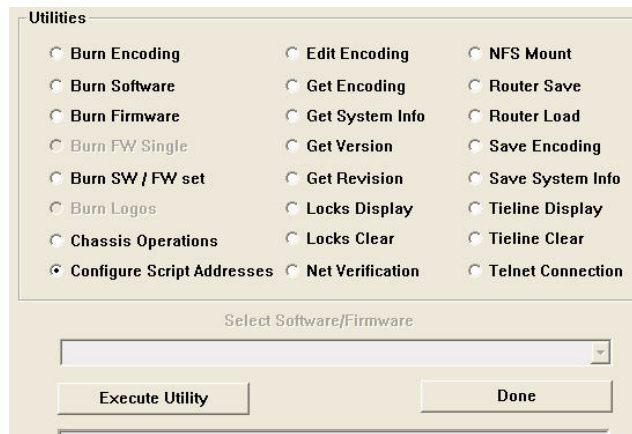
Utilities

Burn Encoding
Burn Software
Burn Firmware
Burn FW Single
Burn SW / FW set
Burn Logos
Chassis Operations
Configure Script Addresses

Edit Encoding
Get Encoding
Get System Info
Get Version
Get Revision
Locks Display
Locks Clear
Net Verification

NFS Mount
Router Save
Router Load
Save Encoding
Save System Info
Tieline Display
Tieline Clear
Telnet Connection

Select Software/Firmware

Execute Utility

Done